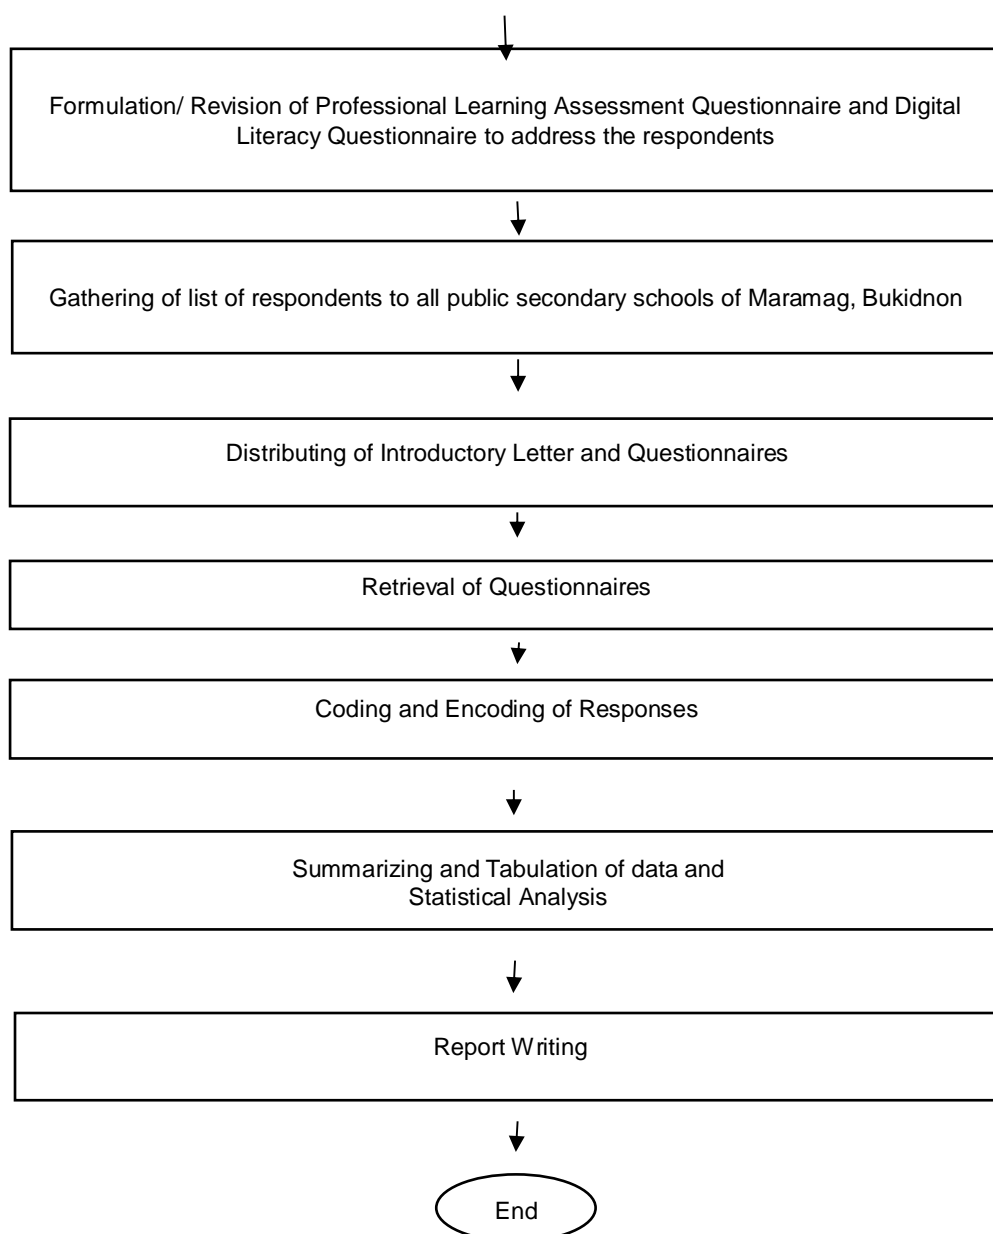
Formulation/ Revision of Professional Learning Assessment Questionnaire and Digital Literacy Questionnaire to address the respondents

Gathering of list of respondents to all public secondary schools of Maramag, Bukidnon

Distributing of Introductory Letter and Questionnaires

Retrieval of Questionnaires

Coding and Encoding of Responses

Summarizing and Tabulation of data and Statistical Analysis

Report Writing

End